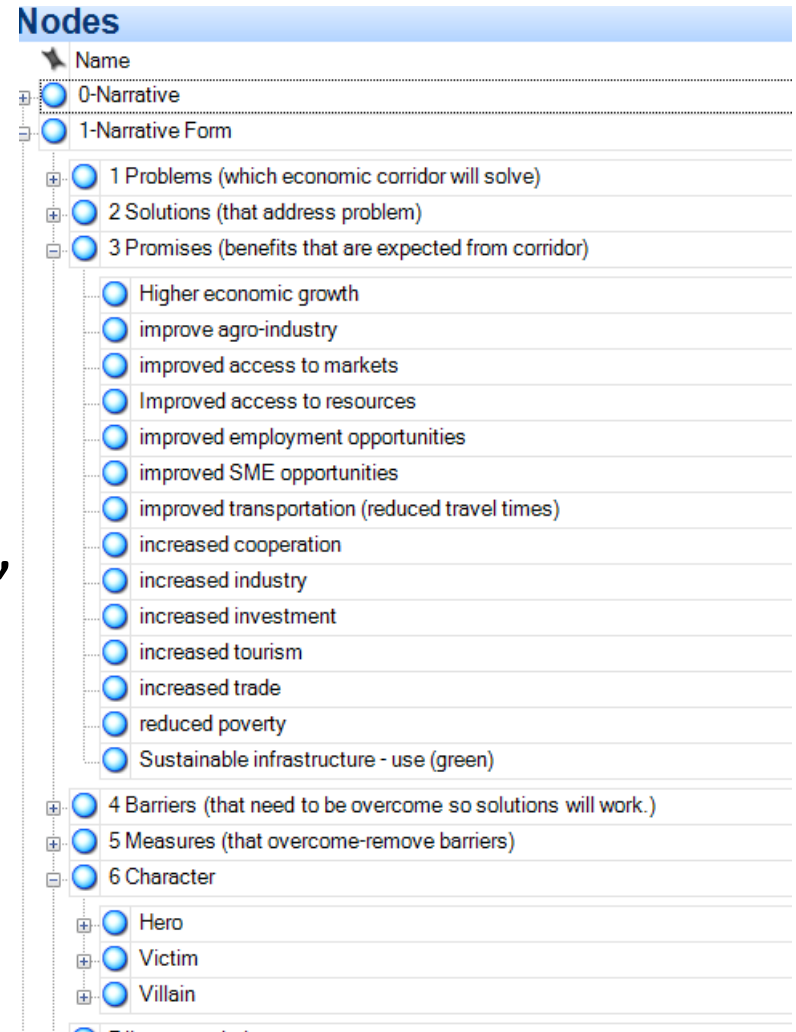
Nodes

Name

0-Narrative

1-Narrative Form

1 Problems (which economic corridor will solve)

2 Solutions (that address problem)

3 Promises (benefits that are expected from corridor)

Higher economic growth

improve agro-industry

improved access to markets

Improved access to resources

improved employment opportunities

improved SME opportunities

improved transportation (reduced travel times)

increased cooperation

increased industry

increased investment

increased tourism

increased trade

reduced poverty

Sustainable infrastructure - use (green)

4 Barriers (that need to be overcome so solutions will work.)

5 Measures (that overcome-remove barriers)

6 Character

Hero

Victim

Villain

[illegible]